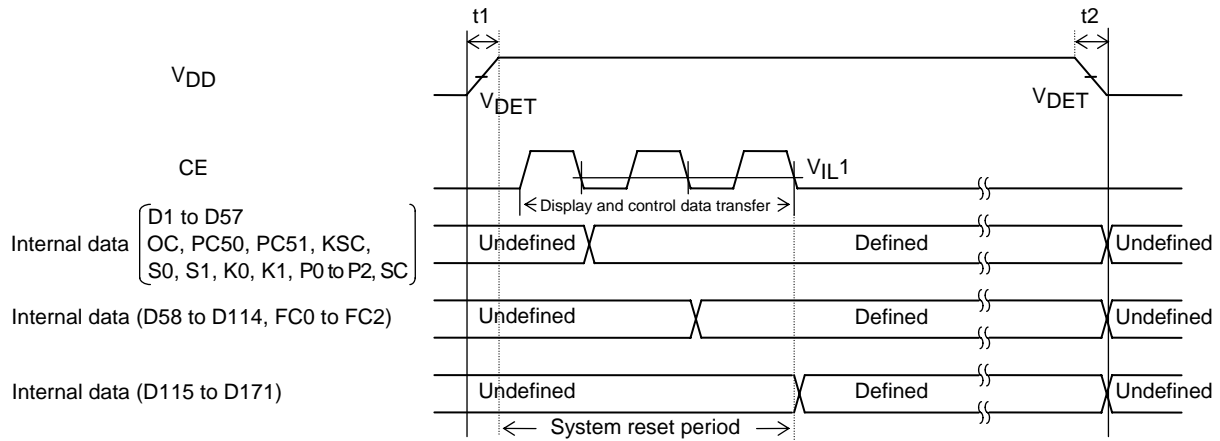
t1

t2

$V_{DD}$

$V_{DET}$

$V_{DET}$

CE

$V_{IL}1$

Display and control data transfer

Internal data (D1 to D57 OC, PC50, PC51, KSC, S0, S1, K0, K1, P0 to P2, SC)

Undefined

Defined

Undefined

Internal data (D58 to D114, FC0 to FC2)

Undefined

Defined

Undefined

Internal data (D115 to D171)

Undefined

Defined

Undefined

System reset period